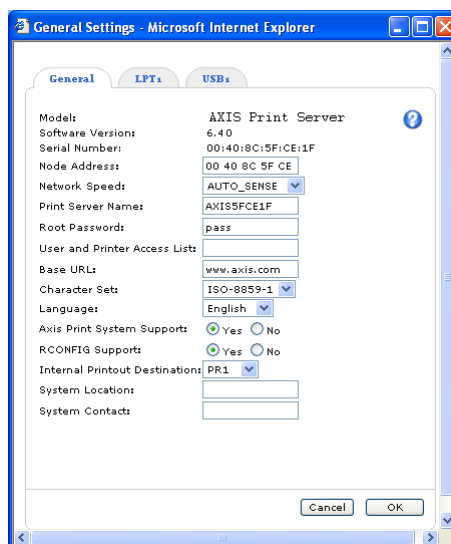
General Settings - Microsoft Internet Explorer

General LPT1 USB1

Model: AXIS Print Server
Software Version: 6.40
Serial Number: 00:40:8C:5F:CE:1F
Node Address: 00 40 8C 5F CE
Network Speed: AUTO_SENSE
Print Server Name: AXIS5FCE1F
Root Password: pass
User and Printer Access List:
Base URL: www.axis.com
Character Set: ISO-8859-1
Language: English
Axis Print System Support: Yes No
RCONFIG Support: Yes No
Internal Printout Destination: PR1
System Location:
System Contact:

Cancel OK